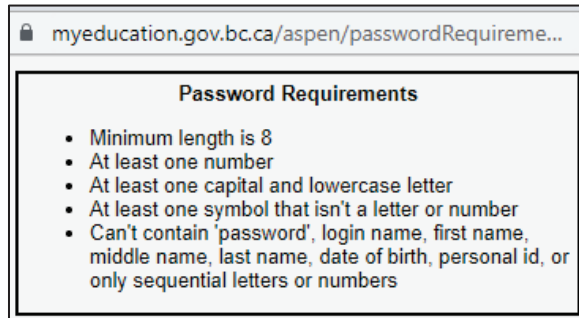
myeducation.gov.bc.ca/aspen/passwordRequireme...

Password Requirements

- Minimum length is 8
- At least one number
- At least one capital and lowercase letter
- At least one symbol that isn't a letter or number
- Can't contain 'password', login name, first name, middle name, last name, date of birth, personal id, or only sequential letters or numbers